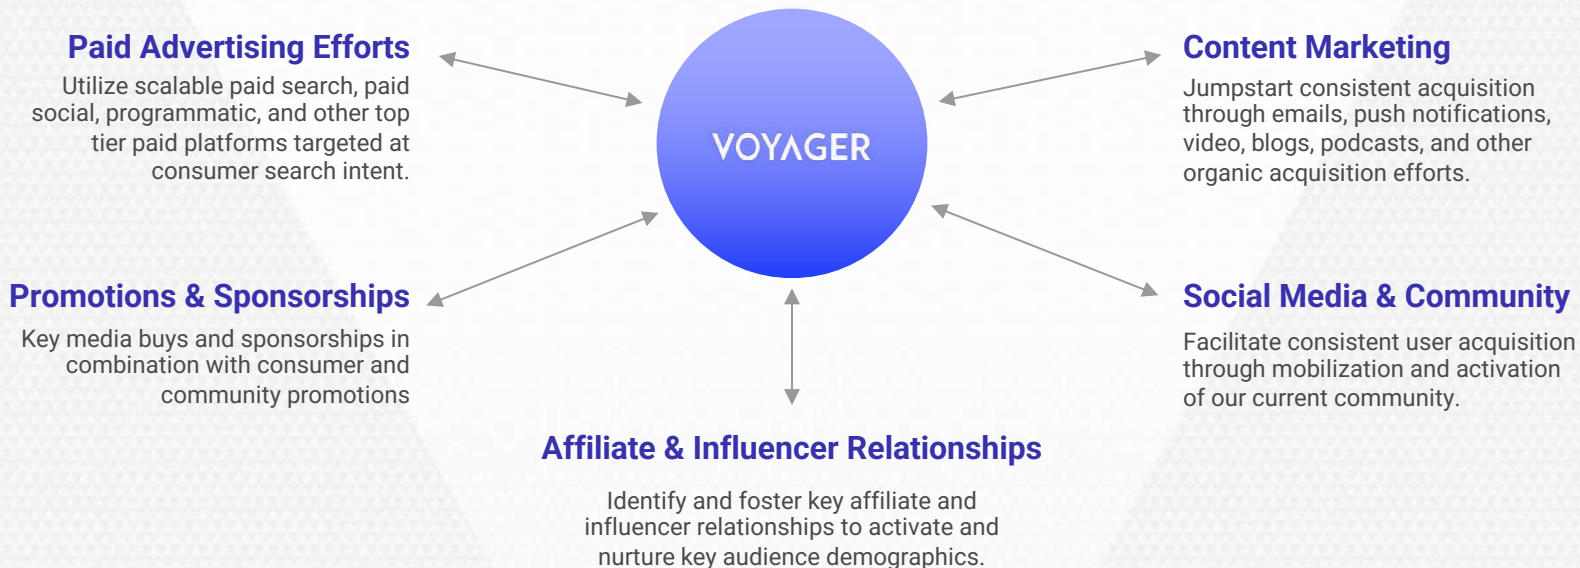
Paid Advertising Efforts

Utilize scalable paid search, paid social, programmatic, and other top tier paid platforms targeted at consumer search intent.

VOYAGER

Content Marketing

Jumpstart consistent acquisition through emails, push notifications, video, blogs, podcasts, and other organic acquisition efforts.

Promotions & Sponsorships

Key media buys and sponsorships in combination with consumer and community promotions

Social Media & Community

Facilitate consistent user acquisition through mobilization and activation of our current community.

Affiliate & Influencer Relationships

Identify and foster key affiliate and influencer relationships to activate and nurture key audience demographics.